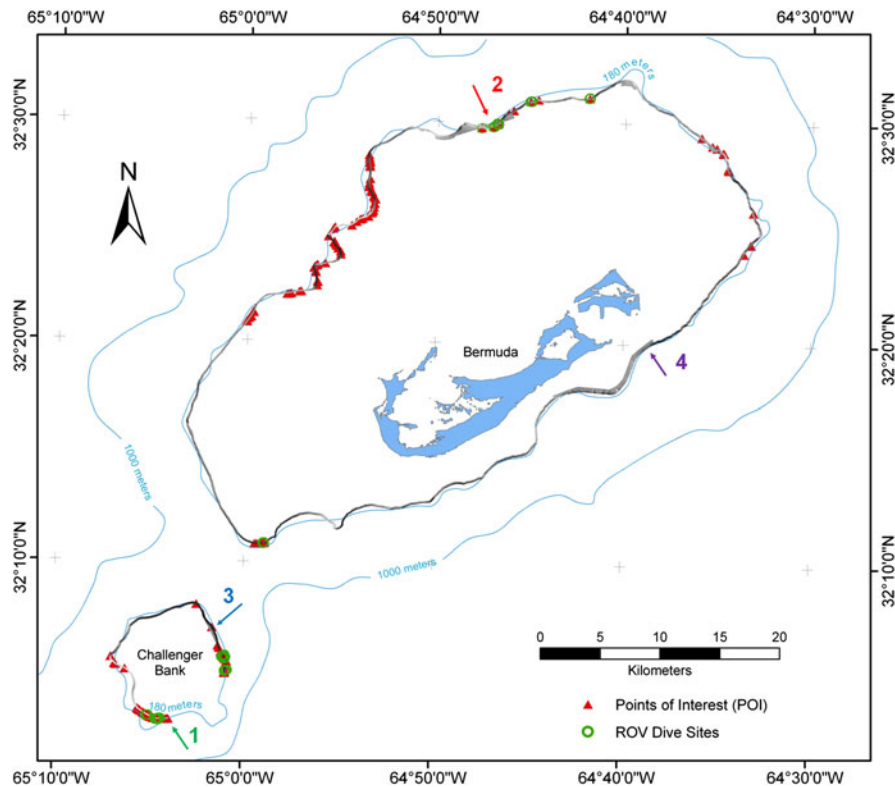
65°10'0"W 65°0'0"W 64°50'0"W 64°40'0"W 64°30'0"W

32°30'0"N
32°20'0"N
32°10'0"N

N

180 meters

2

Bermuda

4

1000 meters

1000 meters

3

Challenger Bank

180 meters

1

0 5 10 15 20
Kilometers

Points of Interest (POI)
ROV Dive Sites

32°30'0"N
32°20'0"N
32°10'0"N

65°10'0"W 65°0'0"W 64°50'0"W 64°40'0"W 64°30'0"W